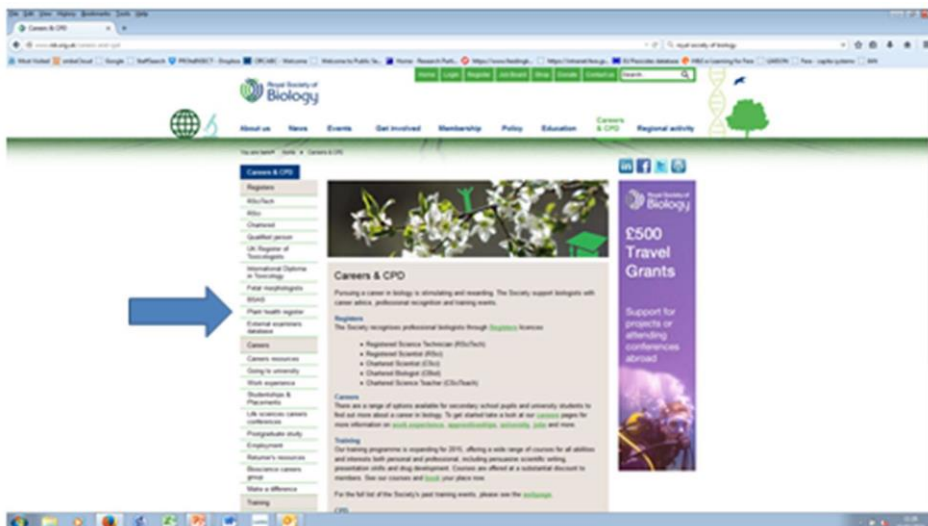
Careers & CPD

Royal Society of Biology

Home Login Register Job Board Shop Donate Contact us Search

About us News Events Get involved Membership Policy Education Careers & CPD Regional activity

You are here: Home > Careers & CPD

Careers & CPD

Registers
RSciTech
RSci
Chartered
Qualified person
UK Register of Toxicologists
International Diploma in Toxicology
Fetal morphologists
BSAS
Plant health register
External examiners database

Careers
Careers resources
Going to university
Work experience
Studentships & Placements
Life sciences careers conferences
Postgraduate study
Employment
Returner's resources
Bioscience careers group
Make a difference

Training

Careers & CPD

Pursuing a career in biology is stimulating and rewarding. The Society support biologists with career advice, professional recognition and training events.

Registers
The Society recognises professional biologists through Registers licences:

- Registered Science Technician (RSciTech)
- Registered Scientist (RSci)
- Chartered Scientist (CSci)
- Chartered Biologist (CBiol)
- Chartered Science Teacher (CSciTeach)

Careers
There are a range of options available for secondary school pupils and university students to find out more about a career in biology. To get started take a look at our careers pages for more information on work experience, apprenticeships, university, jobs and more.

Training
Our training programme is expanding for 2015, offering a wide range of courses for all abilities and interests both personal and professional, including persuasive scientific writing, presentation skills and drug development. Courses are offered at a substantial discount to members. See our courses and book your place now.

For the full list of the Society's past training events, please see the webpage.

CPD

Royal Society of Biology
£500 Travel Grants
Support for projects or attending conferences abroad